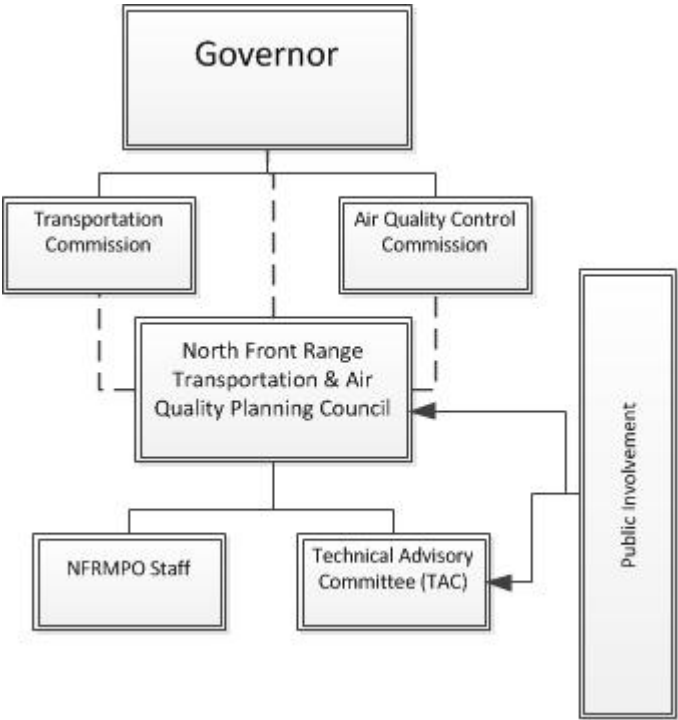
Governor

Transportation Commission

Air Quality Control Commission

North Front Range Transportation & Air Quality Planning Council

Public Involvement

NFRMPO Staff

Technical Advisory Committee (TAC)